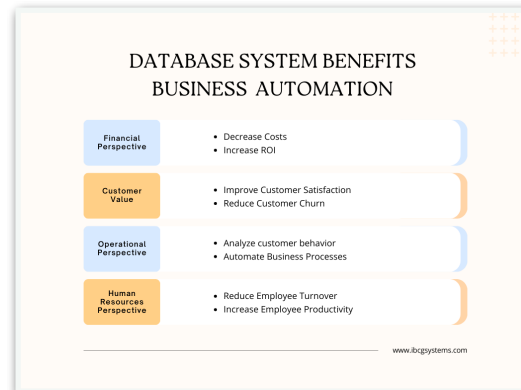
DATABASE SYSTEM BENEFITS BUSINESS AUTOMATION

| | |
|---|---|
| Financial Perspective | • Decrease Costs<br>• Increase ROI |
| Customer Value | • Improve Customer Satisfaction<br>• Reduce Customer Churn |
| Operational Perspective | • Analyze customer behavior<br>• Automate Business Processes |
| Human Resources Perspective | • Reduce Employee Turnover<br>• Increase Employee Productivity |

www.ibcgsystems.com